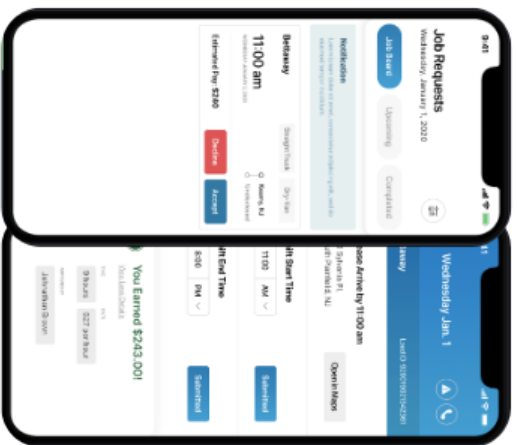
9:41

Job Requests
Wednesday, January 1, 2020

Job Board
Upcoming
Completed

Notification
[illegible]

Bettaway
Straight Truck
Dry Van
Kearny, NJ
Undetermined
11:00 am
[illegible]
Estimated Pay: $280
Decline
Accept

Wednesday Jan 1
Bettaway
Load# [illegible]
Please Arrive by 11:00 am
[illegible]
Open in Maps
Shift Start Time
11:00
AM
Submitted
Shift End Time
8:00
PM
Submitted
You Earned $243.00!
9 hours
$27 per hour
Johnathan Brown